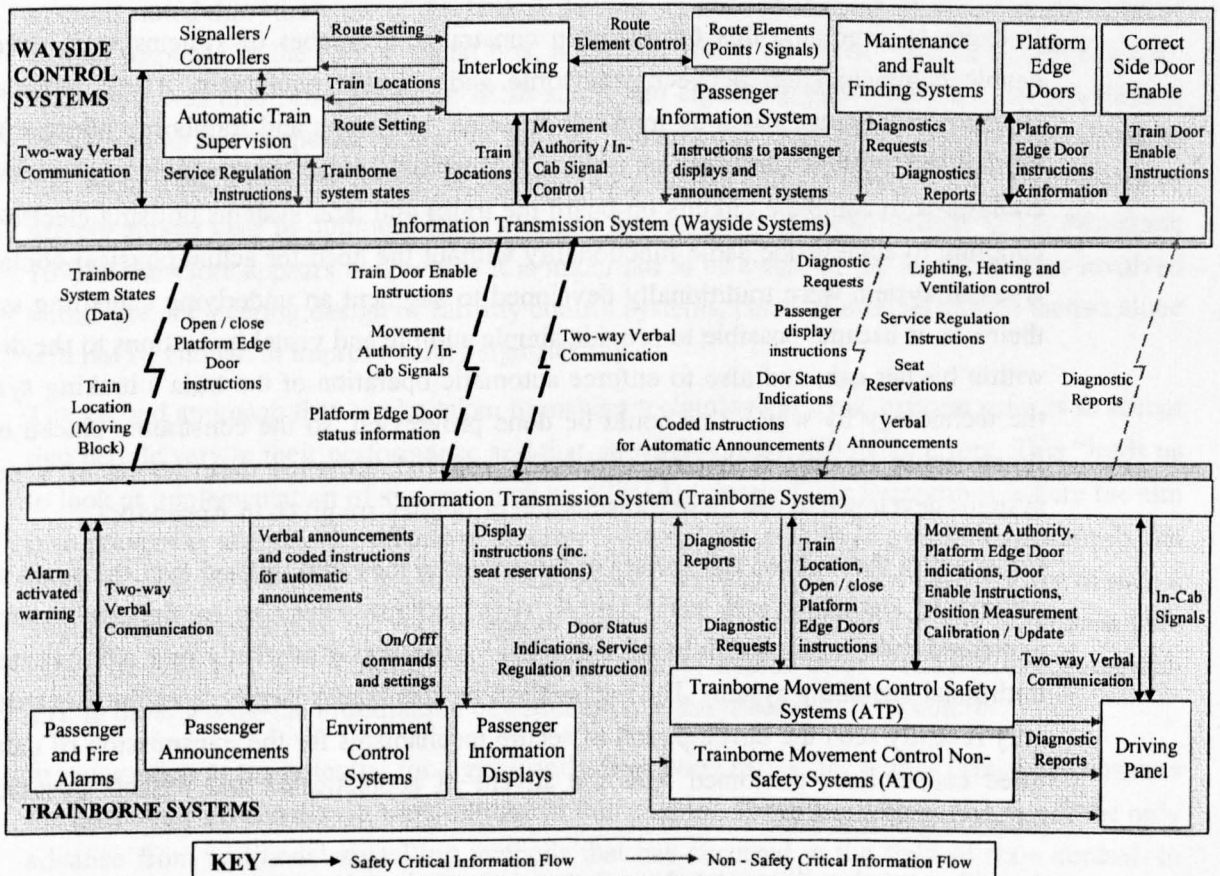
WAYSIDE CONTROL SYSTEMS

Signallers / Controllers

Route Setting

Interlocking

Route Element Control

Route Elements (Points / Signals)

Maintenance and Fault Finding Systems

Platform Edge Doors

Correct Side Door Enable

Train Locations

Automatic Train Supervision

Route Setting

Passenger Information System

Two-way Verbal Communication

Service Regulation Instructions

Trainborne system states

Train Locations

Movement Authority / In-Cab Signal Control

Instructions to passenger displays and announcement systems

Diagnostics Requests

Diagnostics Reports

Platform Edge Door instructions &information

Train Door Enable Instructions

Information Transmission System (Wayside Systems)

Trainborne System States (Data)

Open / close Platform Edge Door instructions

Train Location (Moving Block)

Train Door Enable Instructions

Movement Authority / In-Cab Signals

Platform Edge Door status information

Two-way Verbal Communication

Diagnostic Requests

Passenger display instructions

Door Status Indications

Coded Instructions for Automatic Announcements

Lighting, Heating and Ventilation control

Service Regulation Instructions

Seat Reservations

Verbal Announcements

Diagnostic Reports

Information Transmission System (Trainborne System)

Alarm activated warning

Two-way Verbal Communication

Verbal announcements and coded instructions for automatic announcements

On/Offf commands and settings

Display instructions (inc. seat reservations)

Door Status Indications, Service Regulation instruction

Diagnostic Reports

Diagnostic Requests

Train Location, Open / close Platform Edge Doors instructions

Movement Authority, Platform Edge Door indications, Door Enable Instructions, Position Measurement Calibration / Update

In-Cab Signals

Two-way Verbal Communication

Trainborne Movement Control Safety Systems (ATP)

Trainborne Movement Control Non-Safety Systems (ATO)

Diagnostic Reports

Driving Panel

Passenger and Fire Alarms

Passenger Announcements

Environment Control Systems

Passenger Information Displays

TRAINBORNE SYSTEMS

KEY → Safety Critical Information Flow → Non - Safety Critical Information Flow